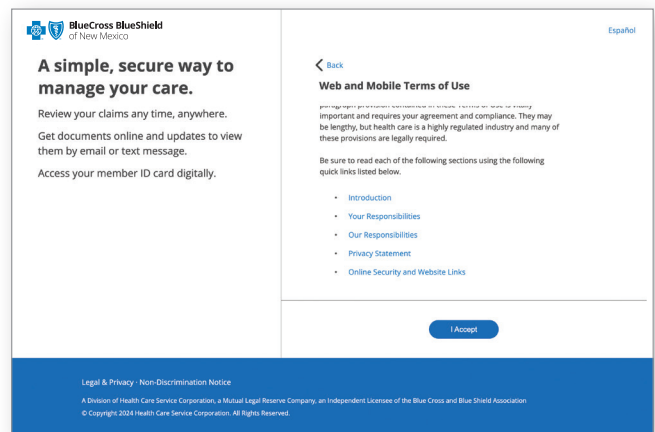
BlueCross BlueShield of New Mexico

A simple, secure way to manage your care.

Review your claims any time, anywhere.

Get documents online and updates to view them by email or text message.

Access your member ID card digitally.

Español

Back

Web and Mobile Terms of Use

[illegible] important and requires your agreement and compliance. They may be lengthy, but health care is a highly regulated industry and many of these provisions are legally required.

Be sure to read each of the following sections using the following quick links listed below.

- Introduction
- Your Responsibilities
- Our Responsibilities
- Privacy Statement
- Online Security and Website Links

I Accept

Legal & Privacy · Non-Discrimination Notice

A Division of Health Care Service Corporation, a Mutual Legal Reserve Company, an Independent Licensee of the Blue Cross and Blue Shield Association

© Copyright 2024 Health Care Service Corporation. All Rights Reserved.